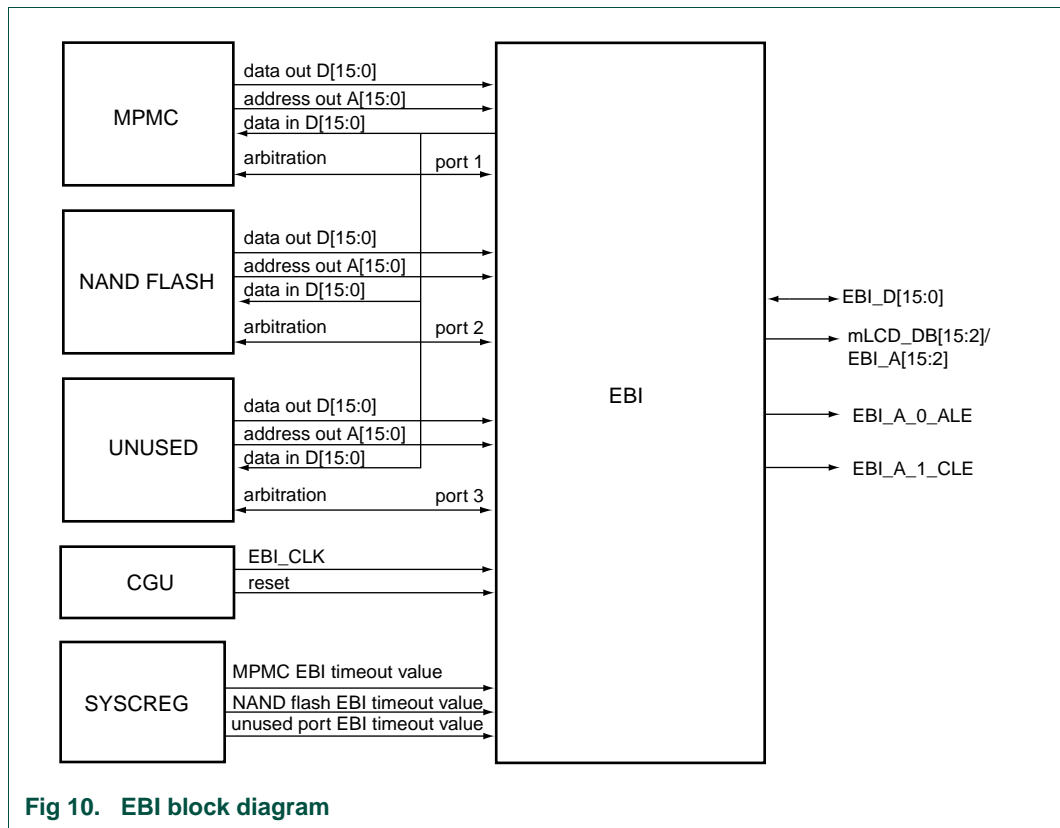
MPMC

data out D[15:0]
address out A[15:0]
data in D[15:0]
arbitration
port 1

NAND FLASH

data out D[15:0]
address out A[15:0]
data in D[15:0]
arbitration
port 2

UNUSED

data out D[15:0]
address out A[15:0]
data in D[15:0]
arbitration
port 3

CGU

EBI_CLK
reset

SYSCREG

MPMC EBI timeout value
NAND flash EBI timeout value
unused port EBI timeout value

EBI

EBI_D[15:0]
mLCD_DB[15:2]/ EBI_A[15:2]
EBI_A_0_ALE
EBI_A_1_CLE

Fig 10. EBI block diagram